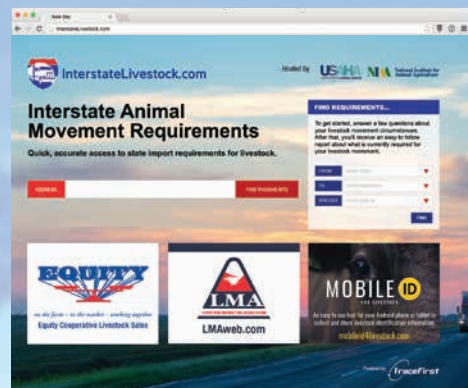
InterstateLivestock.com

Hosted by USAHA NIAA National Institute for Animal Agriculture

Interstate Animal Movement Requirements

Quick, accurate access to state import requirements for livestock.

ADDRESS

FIND REQUIREMENTS...

To get started, answer a few questions about your livestock movement circumstances. After that, you'll receive an easy-to-follow report about what is currently required for your livestock movement.

FROM

TO

SPECIES

FIND

EQUITY

on the farm — to the market — working together

Equity Cooperative Livestock Sales

LMA

LMAweb.com

MOBILE ID

mobileid4livestock.com

TraceFirst